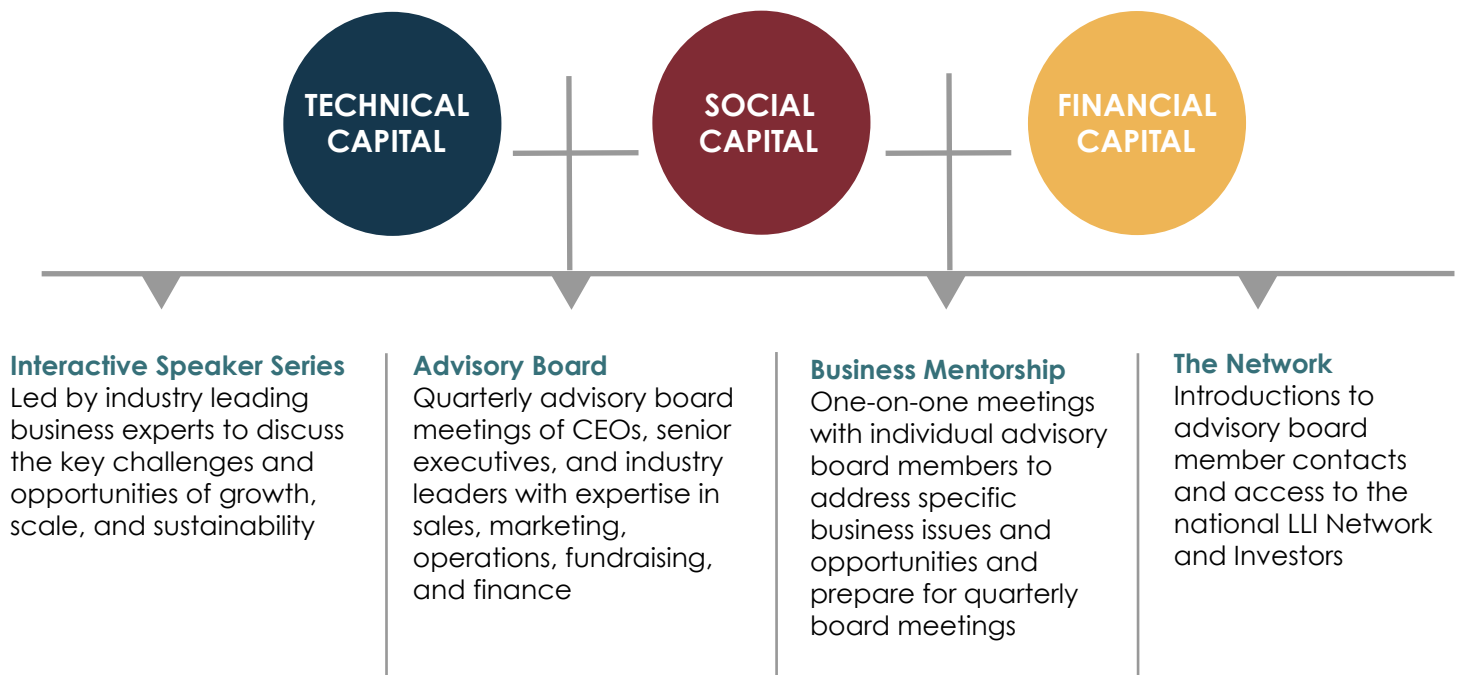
TECHNICAL CAPITAL

SOCIAL CAPITAL

FINANCIAL CAPITAL

Interactive Speaker Series
Led by industry leading business experts to discuss the key challenges and opportunities of growth, scale, and sustainability

Advisory Board
Quarterly advisory board meetings of CEOs, senior executives, and industry leaders with expertise in sales, marketing, operations, fundraising, and finance

Business Mentorship
One-on-one meetings with individual advisory board members to address specific business issues and opportunities and prepare for quarterly board meetings

The Network
Introductions to advisory board member contacts and access to the national LLI Network and Investors